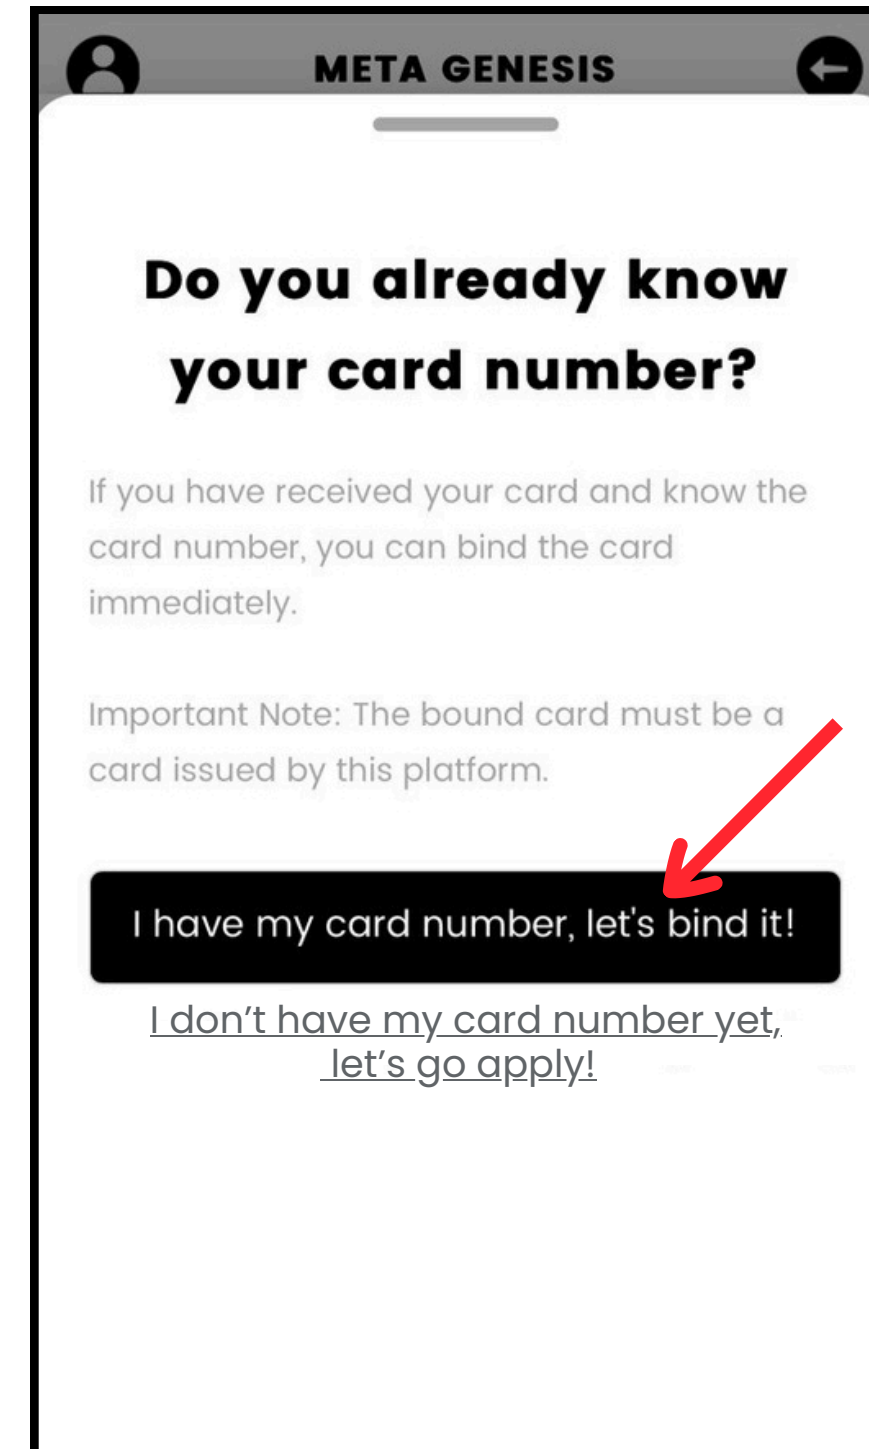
META GENESIS

Do you already know your card number?

If you have received your card and know the card number, you can bind the card immediately.

Important Note: The bound card must be a card issued by this platform.

I have my card number, let's bind it!

I don’t have my card number yet, let’s go apply!